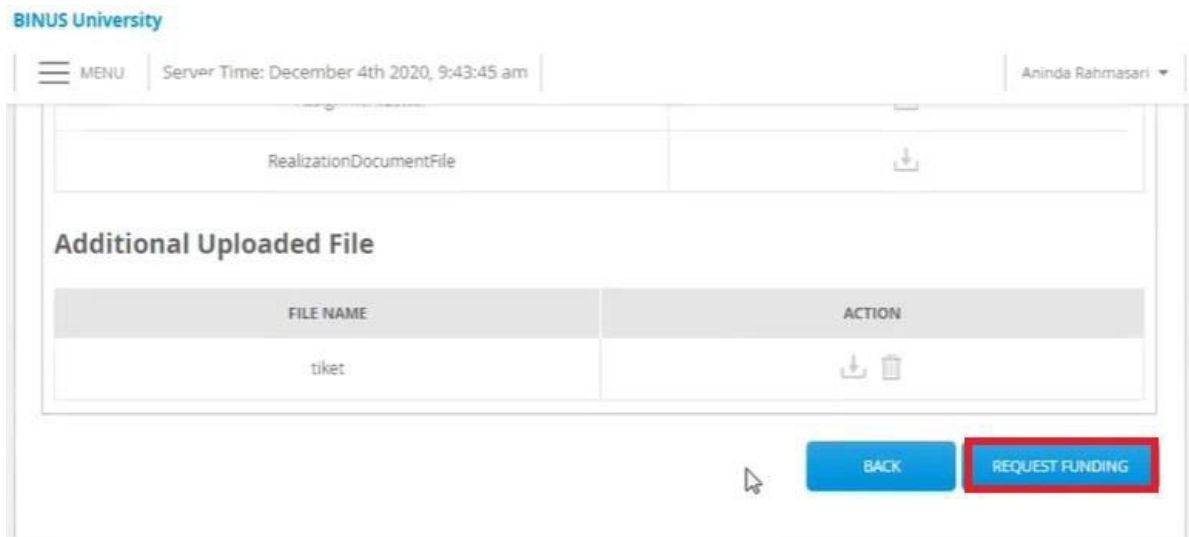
BINUS University

MENU

Server Time: December 4th 2020, 9:43:45 am

Aninda Rahmasari

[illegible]

RealizationDocumentFile

Additional Uploaded File

| FILE NAME | ACTION |
|---|---|
| tiket | |

BACK

REQUEST FUNDING